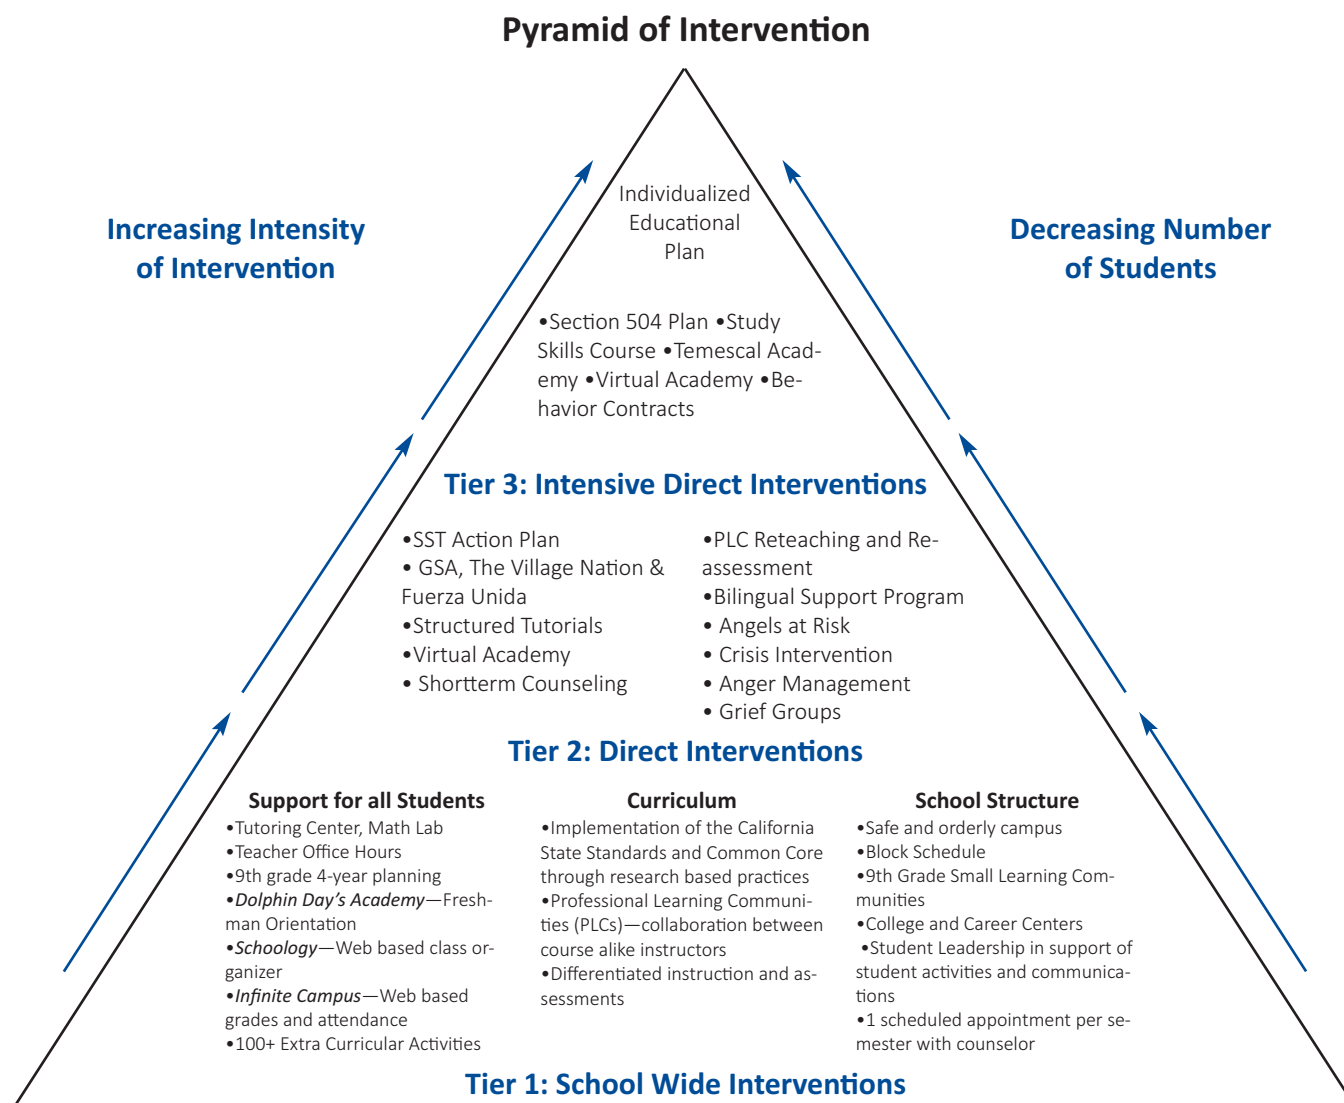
Pyramid of Intervention

Increasing Intensity of Intervention

Decreasing Number of Students

Individualized Educational Plan

•Section 504 Plan •Study Skills Course •Temescal Academy •Virtual Academy •Behavior Contracts

Tier 3: Intensive Direct Interventions

•SST Action Plan
• GSA, The Village Nation & Fuerza Unida
•Structured Tutorials
•Virtual Academy
• Shortterm Counseling

•PLC Reteaching and Reassessment
•Bilingual Support Program
• Angels at Risk
• Crisis Intervention
• Anger Management
• Grief Groups

Tier 2: Direct Interventions

Support for all Students
•Tutoring Center, Math Lab
•Teacher Office Hours
•9th grade 4-year planning
•*Dolphin Day's Academy*—Freshman Orientation
•*Schoology*—Web based class organizer
•*Infinite Campus*—Web based grades and attendance
•100+ Extra Curricular Activities

Curriculum
•Implementation of the California State Standards and Common Core through research based practices
•Professional Learning Communities (PLCs)—collaboration between course alike instructors
•Differentiated instruction and assessments

School Structure
•Safe and orderly campus
•Block Schedule
•9th Grade Small Learning Communities
•College and Career Centers
•Student Leadership in support of student activities and communications
•1 scheduled appointment per semester with counselor

Tier 1: School Wide Interventions